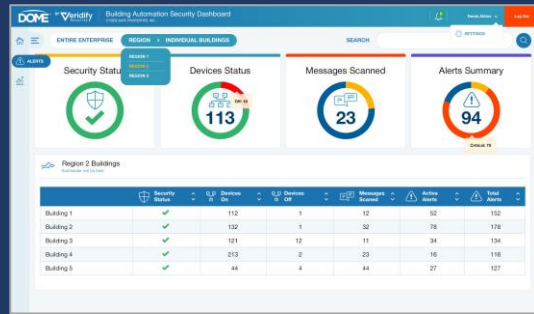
DOME by Veridify Security

Building Automation Security Dashboard

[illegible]

Dennis Abbey

Log Out

SETTINGS

ENTIRE ENTERPRISE

Region > INDIVIDUAL BUILDINGS

SEARCH

REGION 1
REGION 2
REGION 3

ALERTS

Security Status

Devices Status

113

Off: 13

Messages Scanned

23

Alerts Summary

94

Critical: 75

Region 2 Buildings

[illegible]

| | Security Status | Devices On | Devices Off | Messages Scanned | Active Alerts | Total Alerts |
|---|---|---|---|---|---|---|
| Building 1 | ✓ | 112 | 1 | 12 | 52 | 152 |
| Building 2 | ✓ | 132 | 1 | 32 | 78 | 178 |
| Building 3 | ✓ | 121 | 12 | 11 | 34 | 134 |
| Building 4 | ✓ | 213 | 2 | 23 | 16 | 116 |
| Building 5 | ✓ | 44 | 4 | 44 | 27 | 127 |